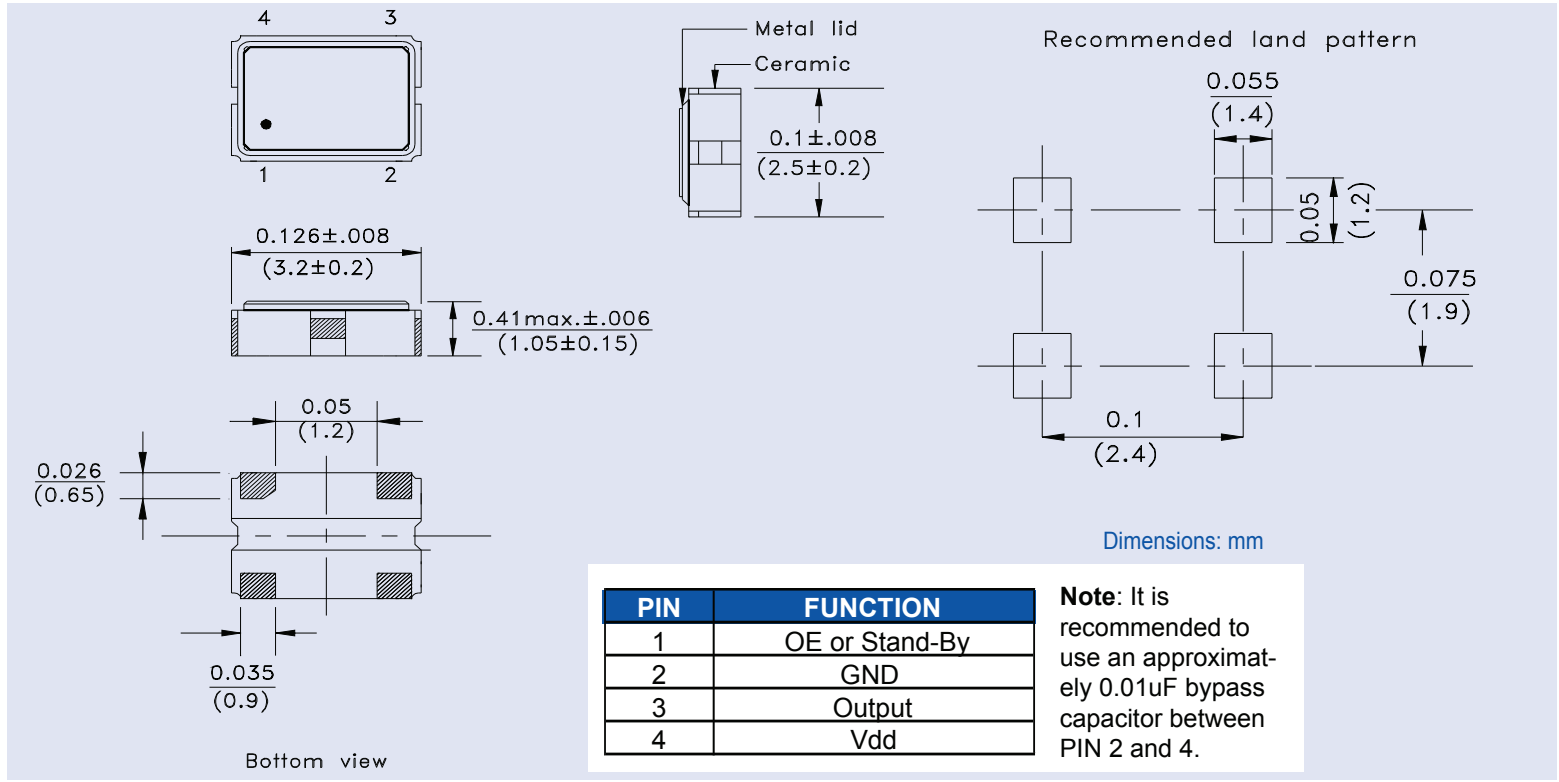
4 3

1 2

Metal lid

Ceramic

0.1±.008
(2.5±0.2)

Recommended land pattern

0.055
(1.4)

0.05

(1.2)

0.075
(1.9)

0.1
(2.4)

0.126±.008
(3.2±0.2)

0.41max.±.006
(1.05±0.15)

0.05
(1.2)

0.026
(0.65)

0.035
(0.9)

Bottom view

Dimensions: mm

| PIN | FUNCTION |
|---|---|
| 1 | OE or Stand-By |
| 2 | GND |
| 3 | Output |
| 4 | Vdd |

**Note**: It is recommended to use an approximately 0.01uF bypass capacitor between PIN 2 and 4.